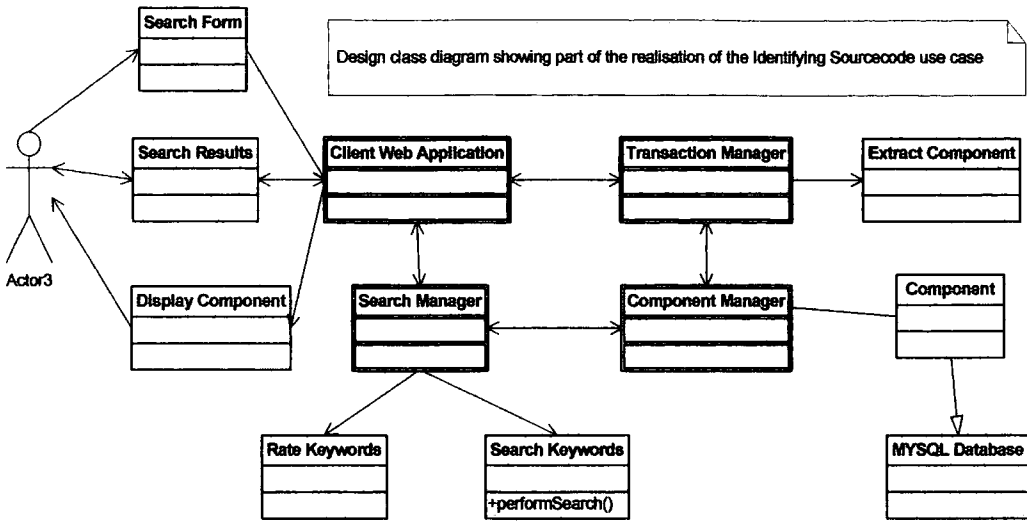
Search Form

Design class diagram showing part of the realisation of the Identifying Sourcecode use case

Search Results

Client Web Application

Transaction Manager

Extract Component

Actor3

Display Component

Search Manager

Component Manager

Component

Rate Keywords

Search Keywords

+performSearch()

MYSQL Database